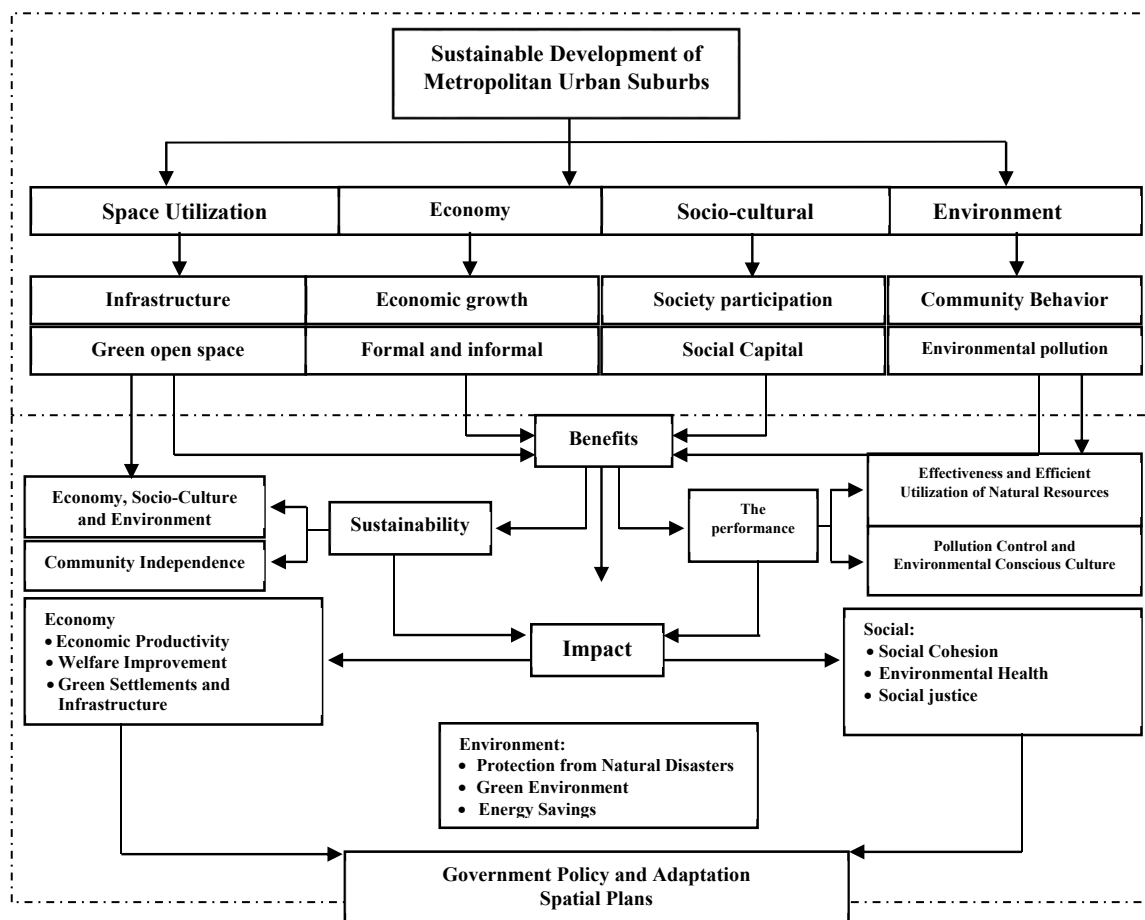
Sustainable Development of Metropolitan Urban Suburbs

Space Utilization

Economy

Socio-cultural

Environment

Infrastructure

Economic growth

Society participation

Community Behavior

Green open space

Formal and informal

Social Capital

Environmental pollution

Benefits

Economy, Socio-Culture and Environment

Community Independence

Sustainability

The performance

Effectiveness and Efficient Utilization of Natural Resources

Pollution Control and Environmental Conscious Culture

Economy
• Economic Productivity
• Welfare Improvement
• Green Settlements and Infrastructure

Impact

Social:
• Social Cohesion
• Environmental Health
• Social justice

Environment:
• Protection from Natural Disasters
• Green Environment
• Energy Savings

Government Policy and Adaptation Spatial Plans